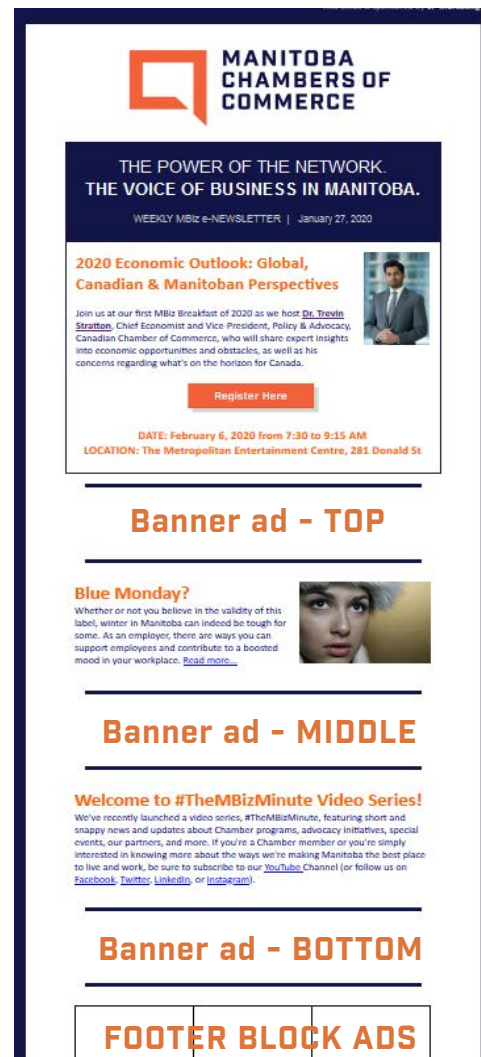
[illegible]

MANITOBA CHAMBERS OF COMMERCE

THE POWER OF THE NETWORK.
THE VOICE OF BUSINESS IN MANITOBA.

WEEKLY MBiz e-NEWSLETTER | January 27, 2020

2020 Economic Outlook: Global, Canadian & Manitoban Perspectives

Join us at our first MBiz Breakfast of 2020 as we host Dr. Trevin Stratton, Chief Economist and Vice-President, Policy & Advocacy, Canadian Chamber of Commerce, who will share expert insights into economic opportunities and obstacles, as well as his concerns regarding what's on the horizon for Canada.

Register Here

DATE: February 6, 2020 from 7:30 to 9:15 AM
LOCATION: The Metropolitan Entertainment Centre, 281 Donald St

Banner ad - TOP

Blue Monday?
Whether or not you believe in the validity of this label, winter in Manitoba can indeed be tough for some. As an employer, there are ways you can support employees and contribute to a boosted mood in your workplace. Read more...

Banner ad - MIDDLE

Welcome to #TheMBizMinute Video Series!
We've recently launched a video series, #TheMBizMinute, featuring short and snappy news and updates about Chamber programs, advocacy initiatives, special events, our partners, and more. If you're a Chamber member or you're simply interested in knowing more about the ways we're making Manitoba the best place to live and work, be sure to subscribe to our YouTube Channel (or follow us on Facebook, Twitter, LinkedIn, or Instagram).

Banner ad - BOTTOM

FOOTER BLOCK ADS